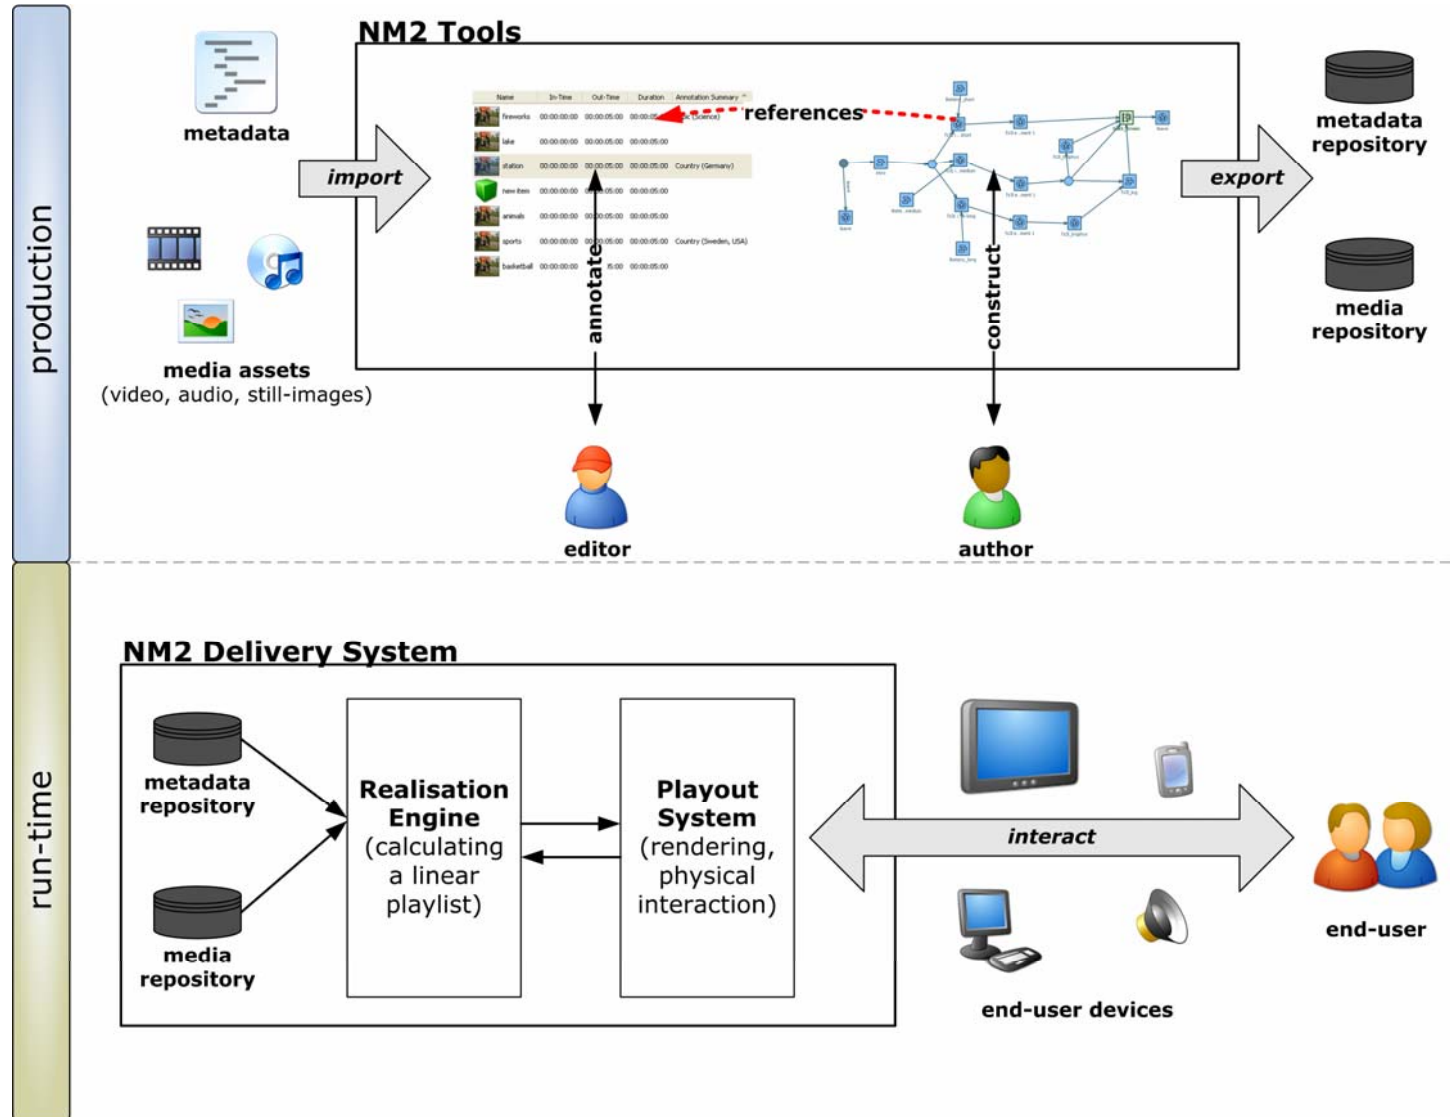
production

NM2 Tools

metadata

import

media assets
(video, audio, still-images)

| Name | In-Time | Out-Time | Duration | Annotation Summary |
|---|---|---|---|---|
| fireworks | 00:00:00:00 | 00:00:05:00 | 00:00:05 | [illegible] (Science) |
| lake | 00:00:00:00 | 00:00:05:00 | 00:00:05:00 | |
| station | 00:00:00:00 | 00:00:05:00 | 00:00:05:00 | Country (Germany) |
| new item | 00:00:00:00 | 00:00:05:00 | 00:00:05:00 | |
| animals | 00:00:00:00 | 00:00:05:00 | 00:00:05:00 | |
| sports | 00:00:00:00 | 00:00:05:00 | 00:00:05:00 | Country (Sweden, USA) |
| basketball | 00:00:00:00 | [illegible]5:00 | 00:00:05:00 | |

references

annotate

construct

export

metadata repository

media repository

editor

author

run-time

NM2 Delivery System

metadata repository

media repository

Realisation Engine (calculating a linear playlist)

Playout System (rendering, physical interaction)

interact

end-user

end-user devices